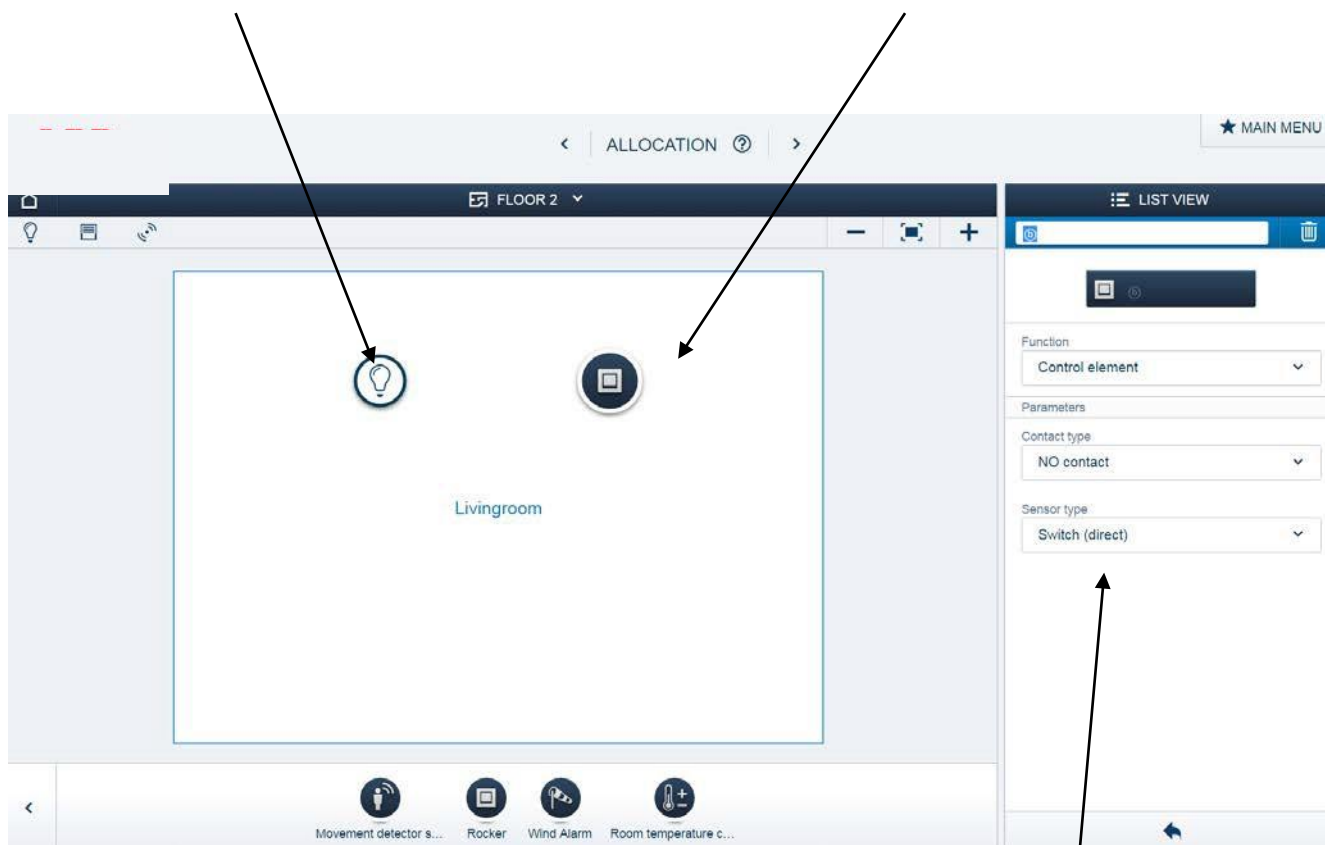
ALLOCATION

MAIN MENU

FLOOR 2

LIST VIEW

Function
Control element
Parameters
Contact type
NO contact
Sensor type
Switch (direct)

Livingroom

Movement detector s...
Rocker
Wind Alarm
Room temperature c...